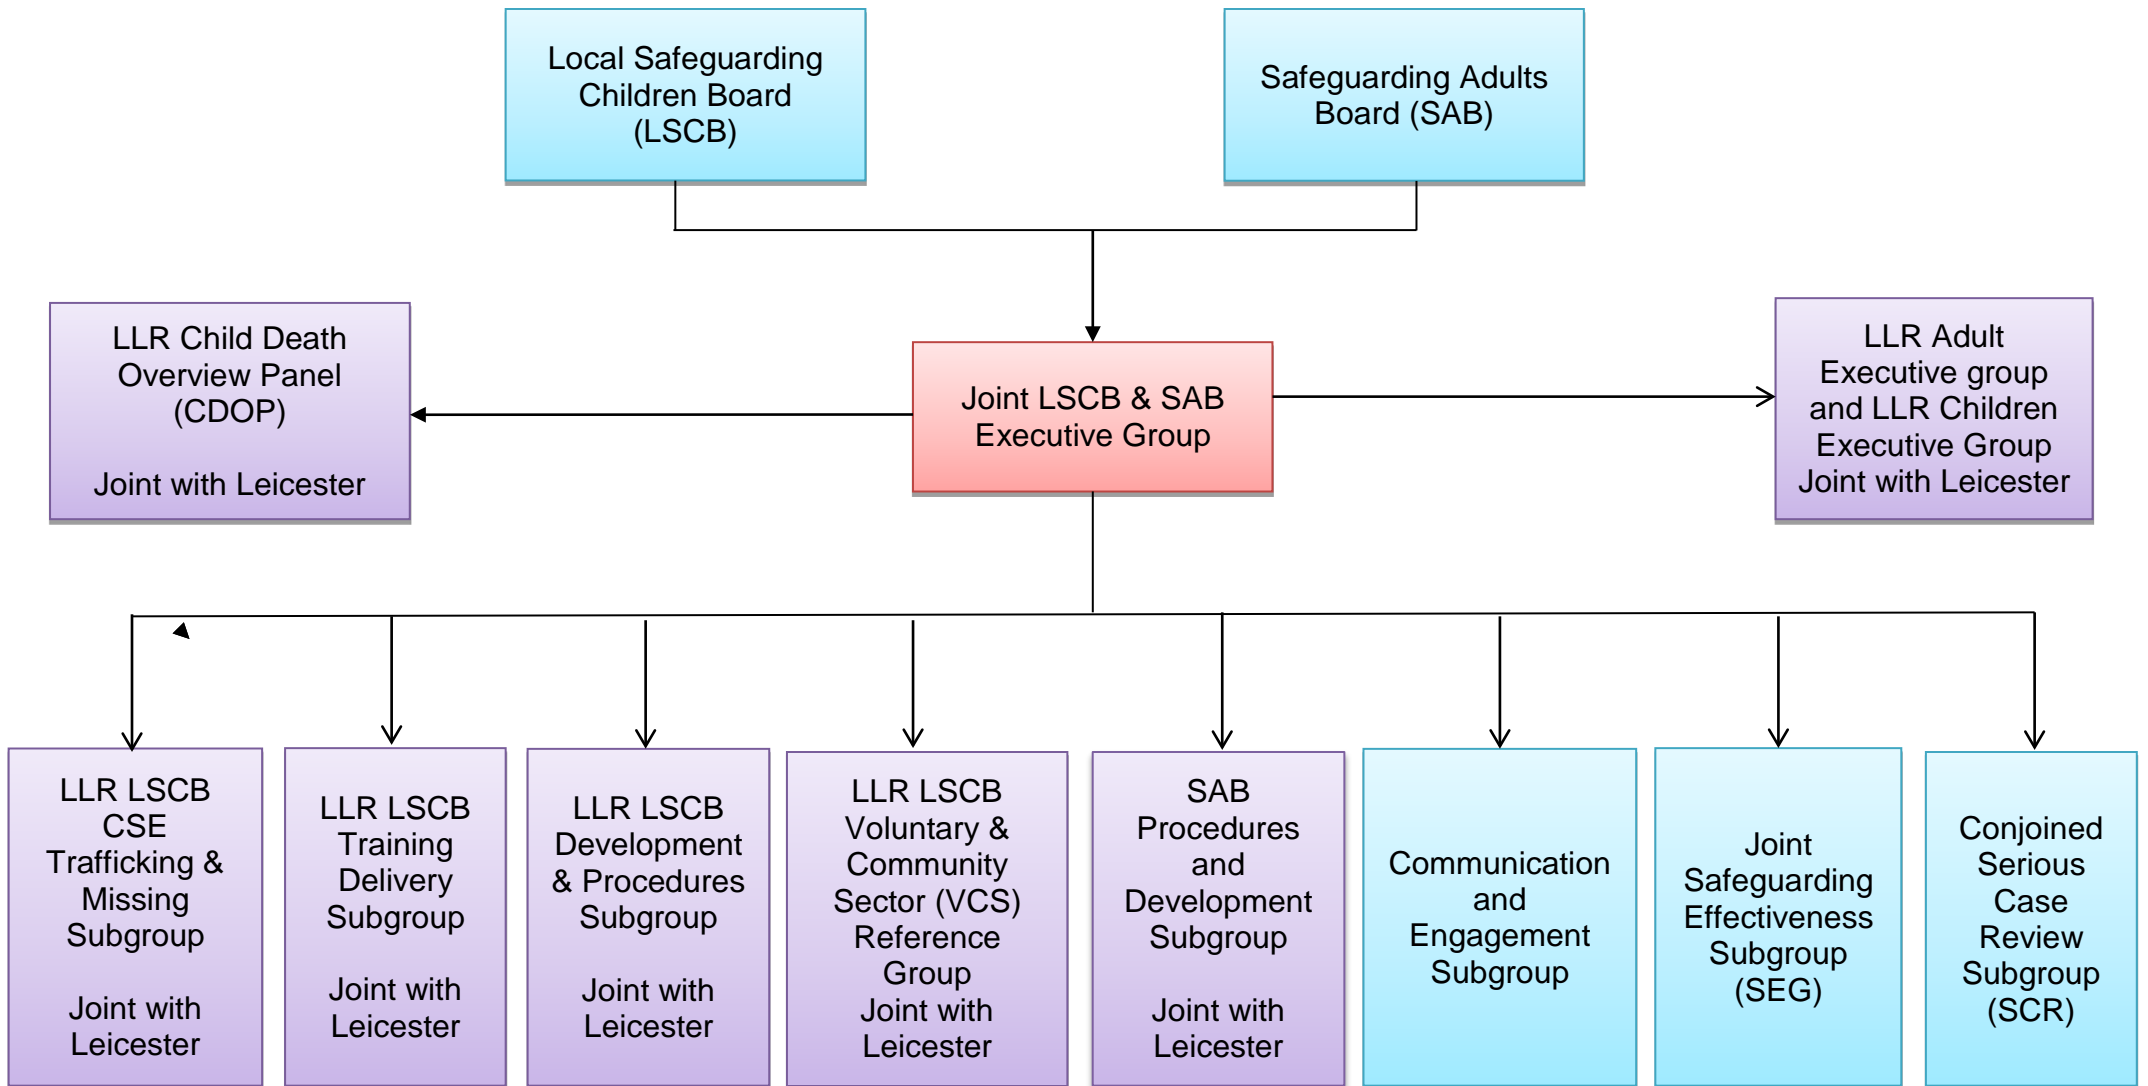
Local Safeguarding Children Board (LSCB)

Safeguarding Adults Board (SAB)

LLR Child Death Overview Panel (CDOP)

Joint with Leicester

Joint LSCB & SAB Executive Group

LLR Adult Executive group and LLR Children Executive Group Joint with Leicester

LLR LSCB CSE Trafficking & Missing Subgroup

Joint with Leicester

LLR LSCB Training Delivery Subgroup

Joint with Leicester

LLR LSCB Development & Procedures Subgroup

Joint with Leicester

LLR LSCB Voluntary & Community Sector (VCS) Reference Group Joint with Leicester

SAB Procedures and Development Subgroup

Joint with Leicester

Communication and Engagement Subgroup

Joint Safeguarding Effectiveness Subgroup (SEG)

Conjoined Serious Case Review Subgroup (SCR)